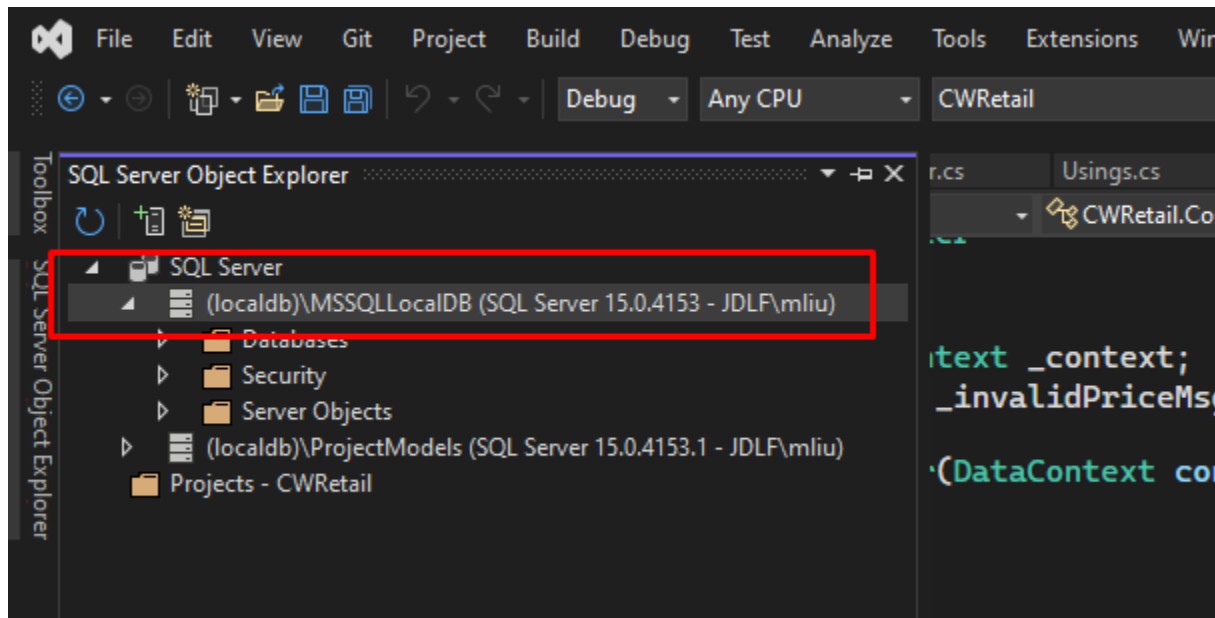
File Edit View Git Project Build Debug Test Analyze Tools Extensions Win

Debug Any CPU CWRetail

Toolbox SQL Server Object Explorer

SQL Server Object Explorer

r.cs Usings.cs

CWRetail.Co

SQL Server
(localdb)\MSSQLLocalDB (SQL Server 15.0.4153 - JDLF\mliu)
Databases
Security
Server Objects
(localdb)\ProjectModels (SQL Server 15.0.4153.1 - JDLF\mliu)
Projects - CWRetail

text _context;
_invalidPriceMsg
(DataContext co